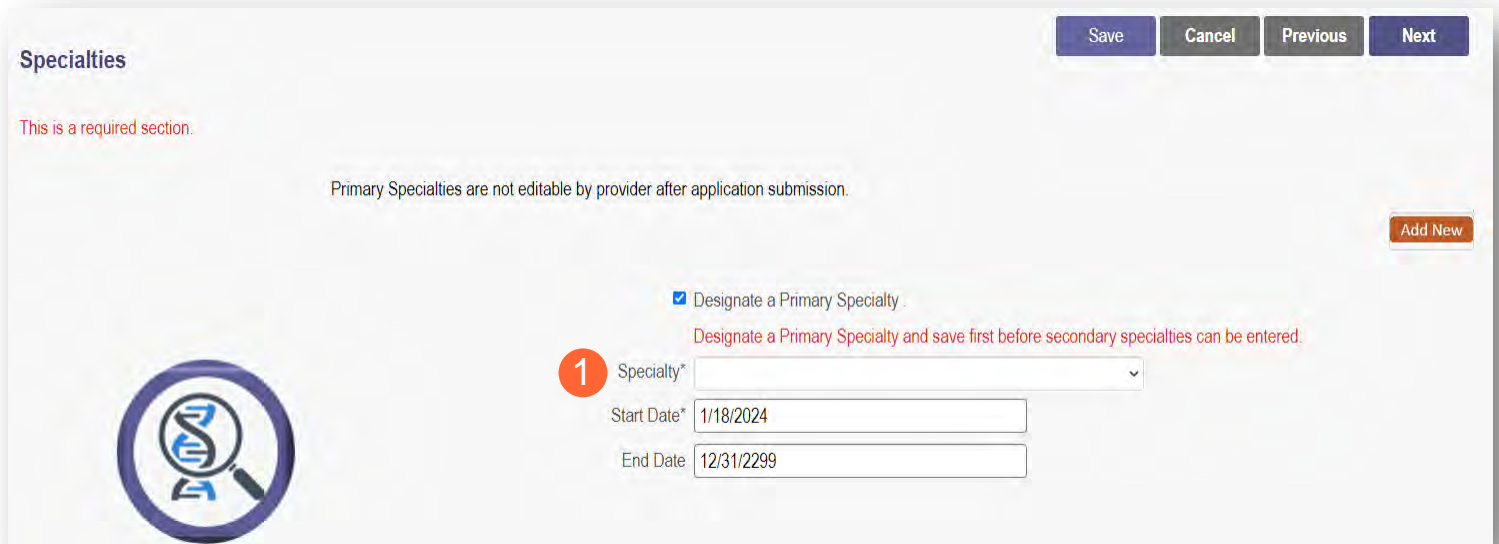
Save Cancel Previous Next

Specialties

This is a required section.

Primary Specialties are not editable by provider after application submission.

Add New

Designate a Primary Specialty .

Designate a Primary Specialty and save first before secondary specialties can be entered.

1 Specialty*

Start Date* 1/18/2024

End Date 12/31/2299